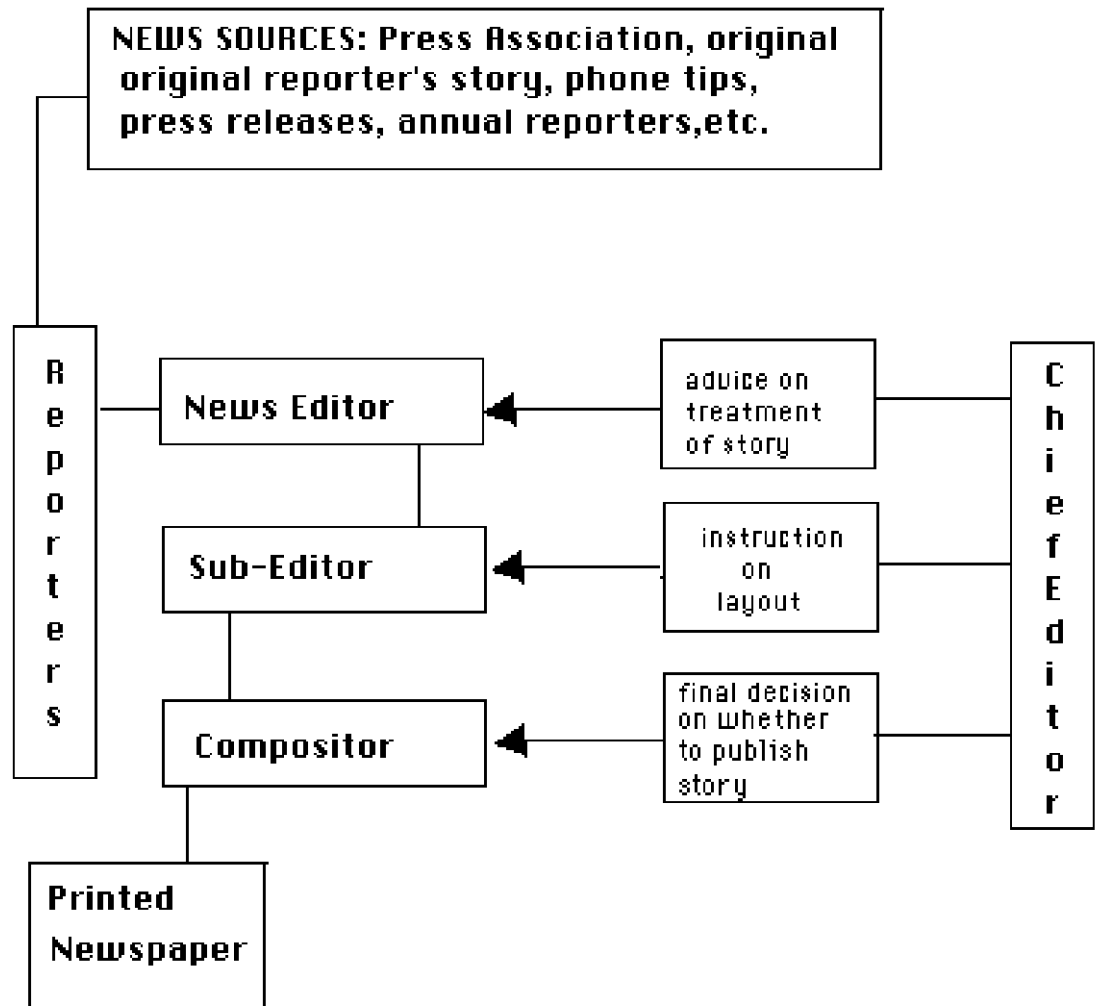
NEWS SOURCES: Press Association, original original reporter's story, phone tips, press releases, annual reporters,etc.

Reporters

News Editor

Sub-Editor

Compositor

Printed Newspaper

advice on treatment of story

instruction on layout

final decision on whether to publish story

ChiefEditor